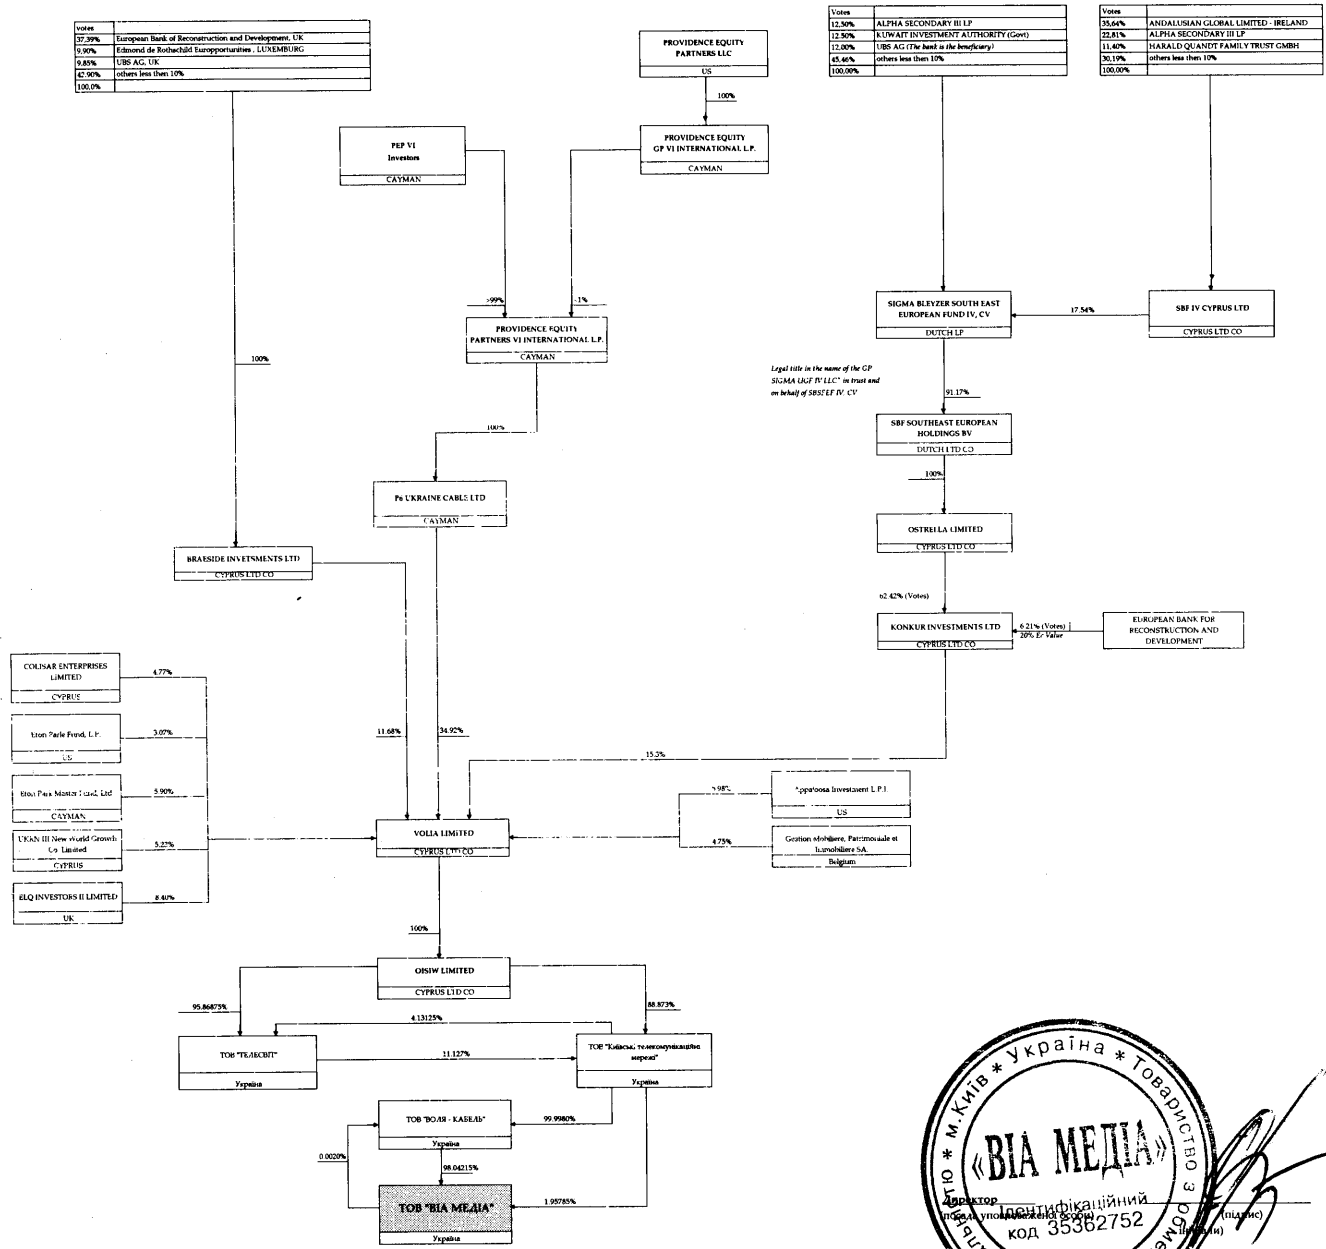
| votes | |
|---|---|
| 37,39% | European Bank of Reconstruction and Development, UK |
| 9,90% | Edmond de Rothschild Europportunities , LUXEMBURG |
| 9,85% | UBS AG, UK |
| 42,90% | others less then 10% |
| 100,0% | |

PROVIDENCE EQUITY PARTNERS LLC
US

100%

PROVIDENCE EQUITY GP VI INTERNATIONAL L.P.
CAYMAN

PEP VI Investors
CAYMAN

>99%

~1%

PROVIDENCE EQUITY PARTNERS VI INTERNATIONAL L.P.
CAYMAN

100%

100%

Pe UKRAINE CABLE LTD
CAYMAN

BRAESIDE INVETSMENTS LTD
CYPRUS LTD CO

| Votes | |
|---|---|
| 12,50% | ALPHA SECONDARY III LP |
| 12.50% | KUWAIT INVESTMENT AUTHORITY (Govt) |
| 12,00% | UBS AG (The bank is the beneficiary) |
| 45,46% | others less then 10% |
| 100,00% | |

| Votes | |
|---|---|
| 35,64% | ANDALUSIAN GLOBAL LIMITED - IRELAND |
| 22,81% | ALPHA SECONDARY III LP |
| 11,40% | HARALD QUANDT FAMILY TRUST GMBH |
| 30,19% | others less then 10% |
| 100,00% | |

SIGMA BLEYZER SOUTH EAST EUROPEAN FUND IV, CV
DUTCH LP

17.54%

SBF IV CYPRUS LTD
CYPRUS LTD CO

Legal title in the name of the GP SIGMA UGF IV LLC" in trust and on behalf of SBSEEF IV, CV

91.17%

SBF SOUTHEAST EUROPEAN HOLDINGS BV
DUTCH LTD CO

100%

OSTRELLA LIMITED
CYPRUS LTD CO

62.42% (Votes)

KONKUR INVESTMENTS LTD
CYPRUS LTD CO

6.21% (Votes)
20% Ec Value

EUROPEAN BANK FOR RECONSTRUCTION AND DEVELOPMENT

COLISAR ENTERPRISES LIMITED
CYPRUS
4.77%

Eton Park Fund, L.P.
US
3.07%

Eton Park Master Fund, Ltd
CAYMAN
5.90%

UKKN III New World Growth Co. Limited
CYPRUS
5.22%

ELQ INVESTORS II LIMITED
UK
8.40%

11.68%

34.92%

15.3%

5.98%

Appaloosa Investment L.P.I.
US

4.75%

Gestion Mobiliere, Patrimoniale et Immobiliere SA.
Belgium

VOLIA LIMITED
CYPRUS LTD CO

100%

OISIW LIMITED
CYPRUS LTD CO

95.86875%

88.873%

4.13125%

ТОВ "ТЕЛЕСВІТ"
Україна

11.127%

ТОВ "Київські телекомунікаційні мережі"
Україна

ТОВ "ВОЛЯ - КАБЕЛЬ"
Україна

99.9980%

0.0020%

98.04215%

ТОВ "ВІА МЕДІА"
Україна

1.95785%

м.Київ * Україна * Товариство з обмеженою відповідальністю
«ВІА МЕДІА»
Ідентифікаційний код 35362752

Директор
(посада уповноваженої особи)
(підпис)